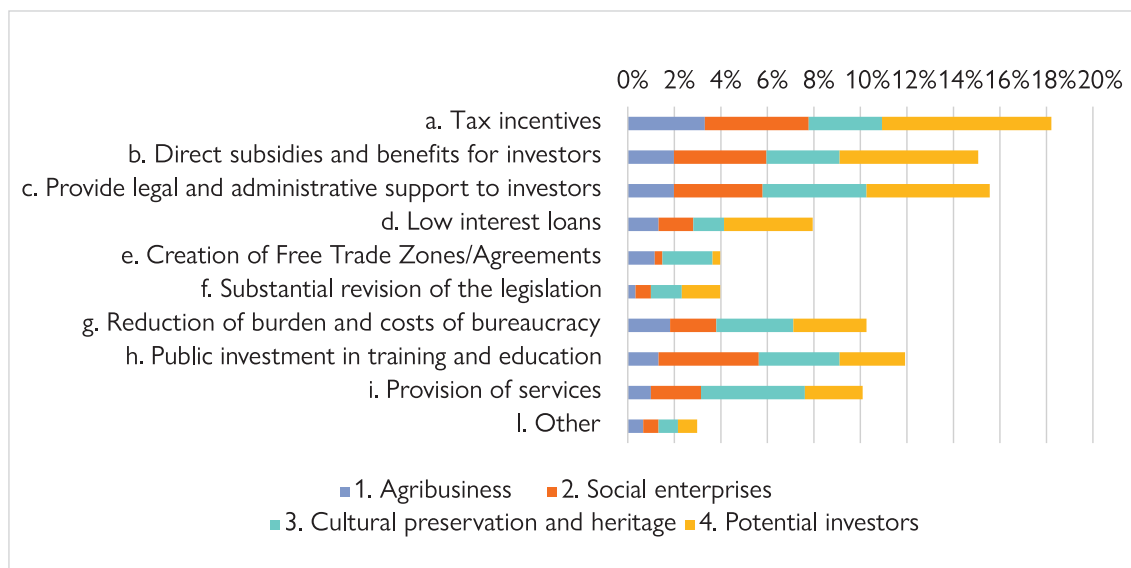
0% 2% 4% 6% 8% 10% 12% 14% 16% 18% 20%

a. Tax incentives
b. Direct subsidies and benefits for investors
c. Provide legal and administrative support to investors
d. Low interest loans
e. Creation of Free Trade Zones/Agreements
f. Substantial revision of the legislation
g. Reduction of burden and costs of bureaucracy
h. Public investment in training and education
i. Provision of services
l. Other

1. Agribusiness
2. Social enterprises
3. Cultural preservation and heritage
4. Potential investors